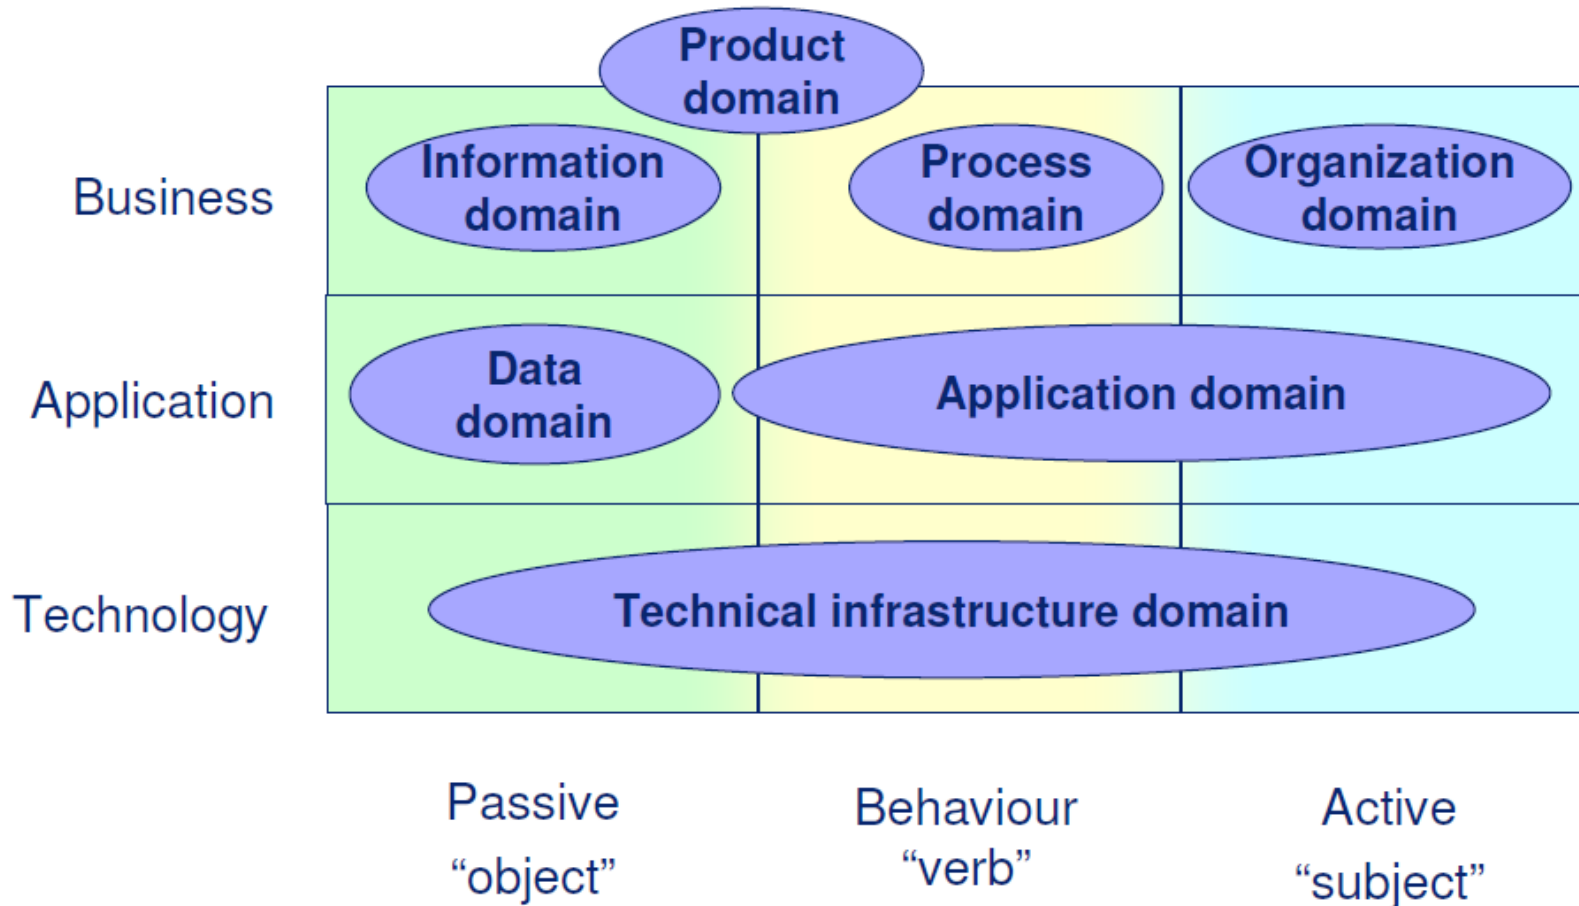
Product domain

Business

Information domain

Process domain

Organization domain

Application

Data domain

Application domain

Technology

Technical infrastructure domain

Passive
“object”

Behaviour
“verb”

Active
“subject”